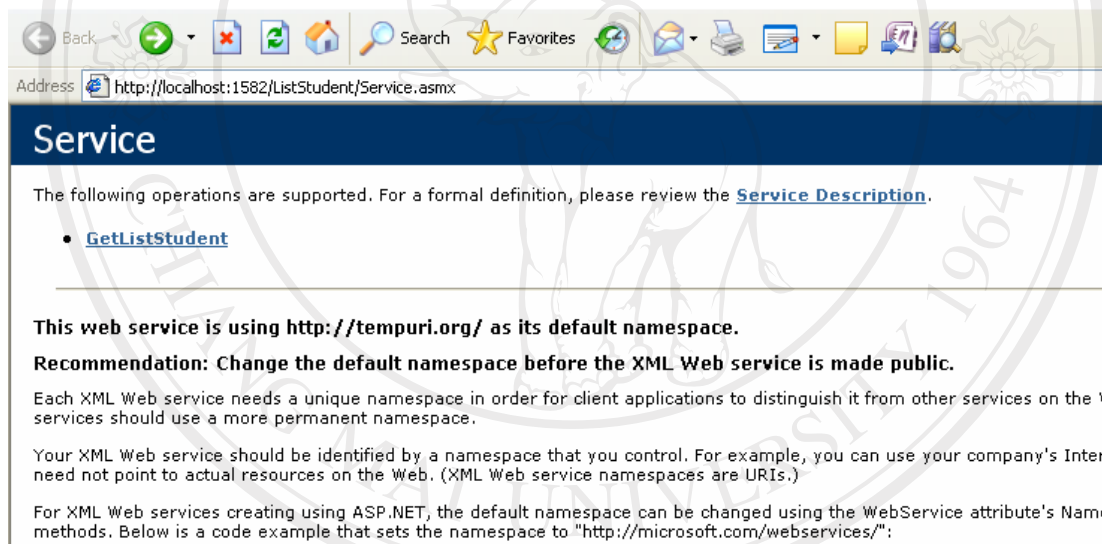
Back Search Favorites

Address http://localhost:1582/ListStudent/Service.asmx

Service

The following operations are supported. For a formal definition, please review the Service Description.

- GetListStudent

This web service is using http://tempuri.org/ as its default namespace.

Recommendation: Change the default namespace before the XML Web service is made public.

Each XML Web service needs a unique namespace in order for client applications to distinguish it from other services on the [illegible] services should use a more permanent namespace.

Your XML Web service should be identified by a namespace that you control. For example, you can use your company's Inter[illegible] need not point to actual resources on the Web. (XML Web service namespaces are URIs.)

For XML Web services creating using ASP.NET, the default namespace can be changed using the WebService attribute's Name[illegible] methods. Below is a code example that sets the namespace to "http://microsoft.com/webservices/":